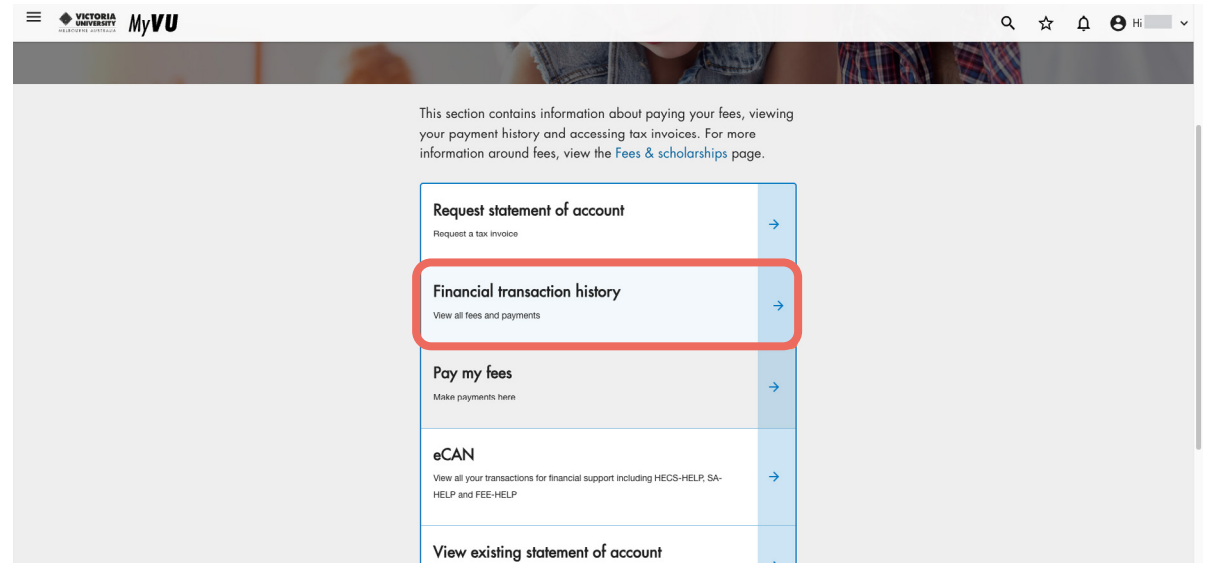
VICTORIA UNIVERSITY MELBOURNE AUSTRALIA MyVU

Hi

This section contains information about paying your fees, viewing your payment history and accessing tax invoices. For more information around fees, view the Fees & scholarships page.

Request statement of account
Request a tax invoice

Financial transaction history
View all fees and payments

Pay my fees
Make payments here

eCAN
View all your transactions for financial support including HECS-HELP, SA-HELP and FEE-HELP

View existing statement of account